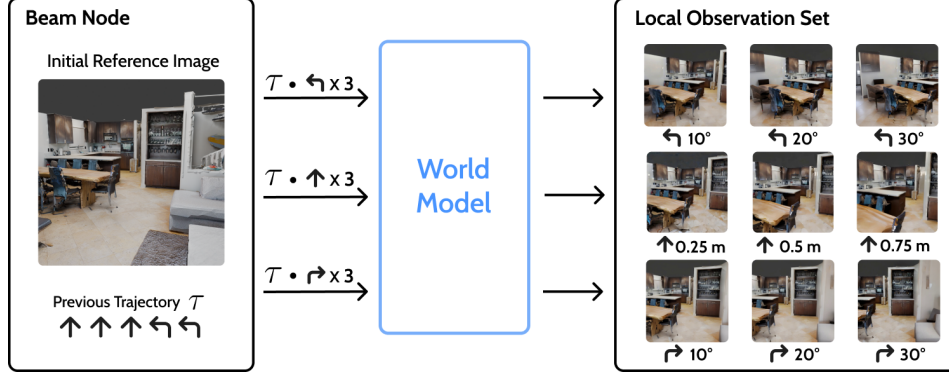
Beam Node

Initial Reference Image

Previous Trajectory $\mathcal{T}$

↑ ↑ ↑ ↰ ↰

$\mathcal{T}$ • ↰ x 3

$\mathcal{T}$ • ↑ x 3

$\mathcal{T}$ • ↱ x 3

World Model

Local Observation Set

↰ 10°

↰ 20°

↰ 30°

↑ 0.25 m

↑ 0.5 m

↑ 0.75 m

↱ 10°

↱ 20°

↱ 30°